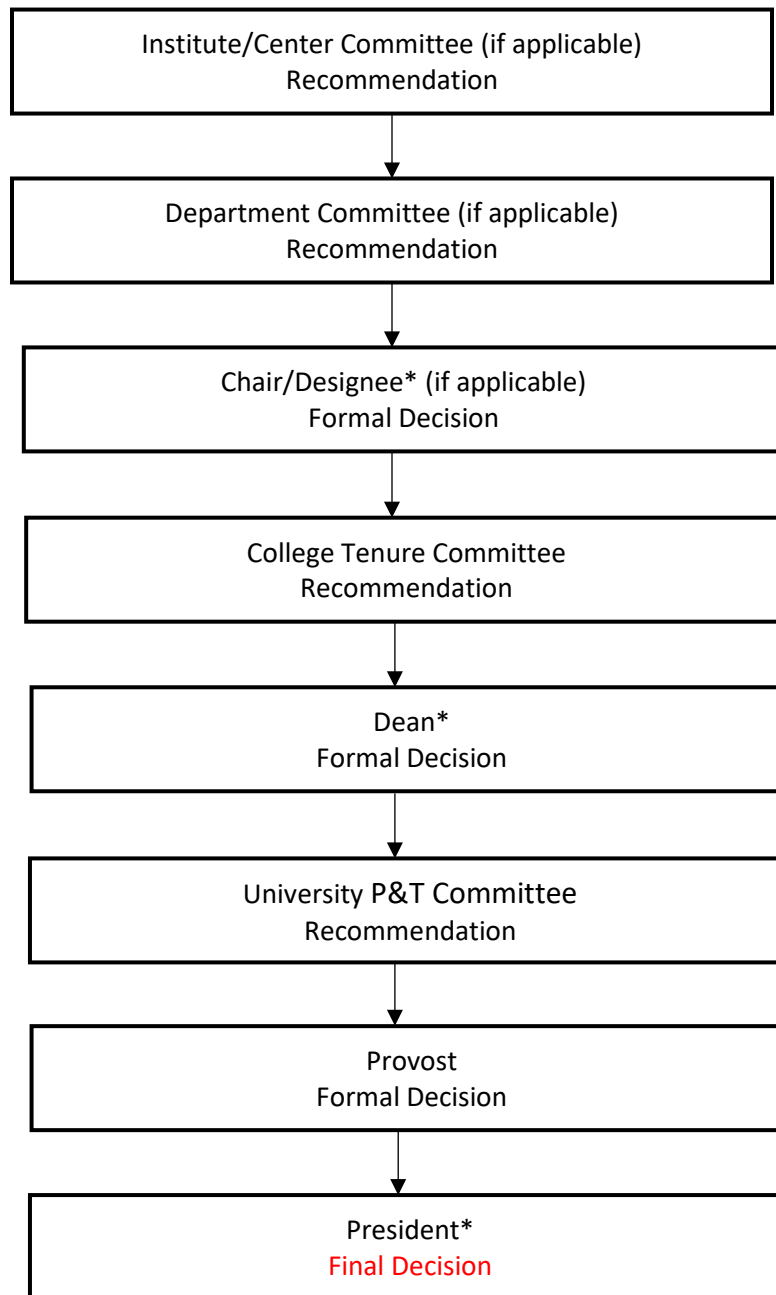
Institute/Center Committee (if applicable)
Recommendation

Department Committee (if applicable)
Recommendation

Chair/Designee* (if applicable)
Formal Decision

College Tenure Committee
Recommendation

Dean*
Formal Decision

University P&T Committee
Recommendation

Provost
Formal Decision

President*
Final Decision